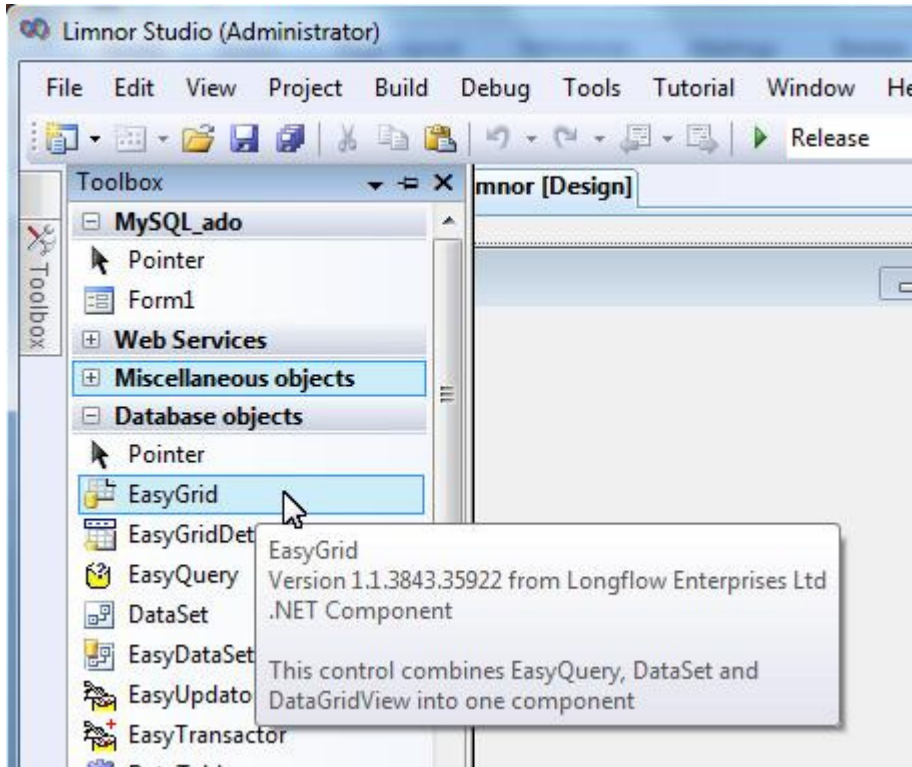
Limnor Studio (Administrator)

File Edit View Project Build Debug Tools Tutorial Window He

Release

Toolbox

mnor [Design]

Toolbox

MySQL_ado
Pointer
Form1
Web Services
Miscellaneous objects
Database objects
Pointer
EasyGrid
EasyGridDet
EasyQuery
DataSet
EasyDataSet
EasyUpdato
EasyTransactor

EasyGrid
Version 1.1.3843.35922 from Longflow Enterprises Ltd
.NET Component

This control combines EasyQuery, DataSet and DataGridView into one component